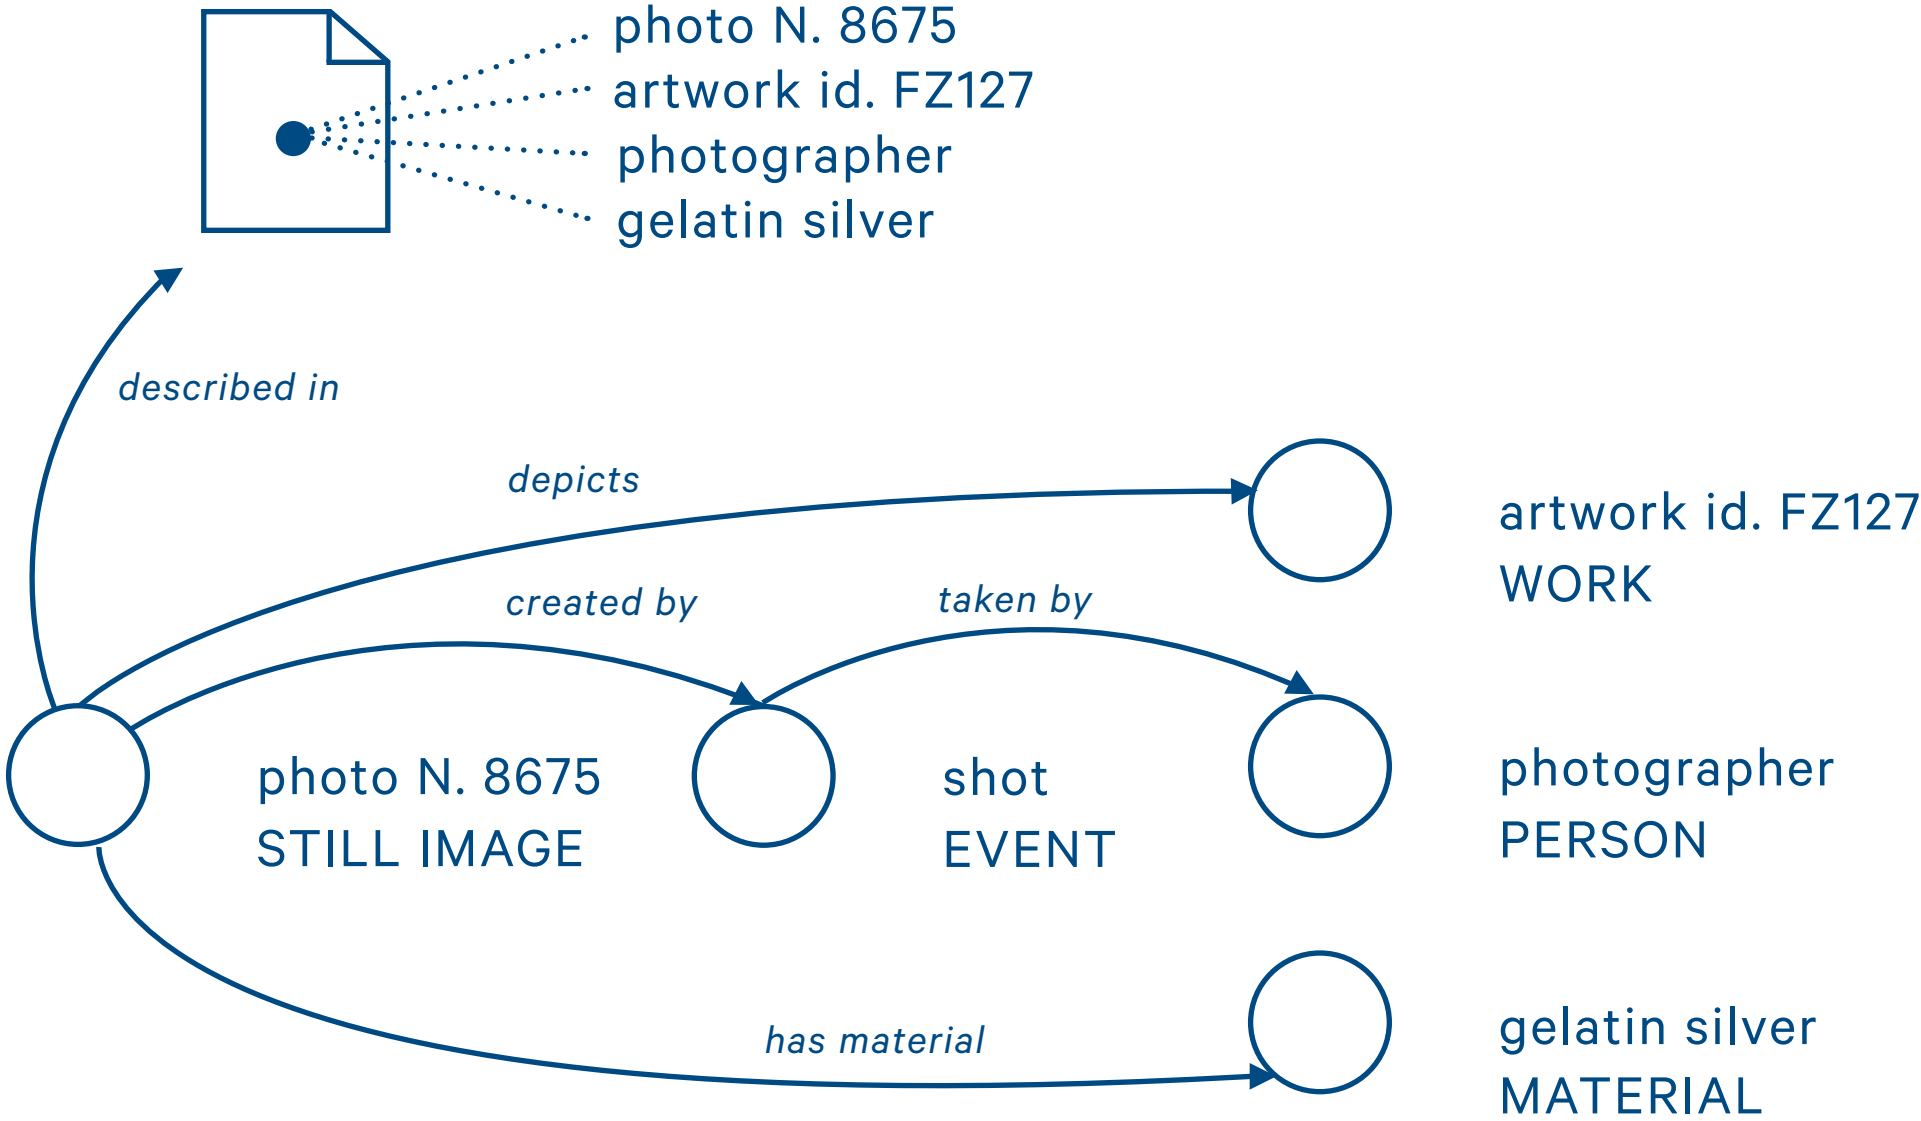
photo N. 8675
artwork id. FZ127
photographer
gelatin silver

described in

depicts

artwork id. FZ127
WORK

created by

taken by

photo N. 8675
STILL IMAGE

shot
EVENT

photographer
PERSON

has material

gelatin silver
MATERIAL